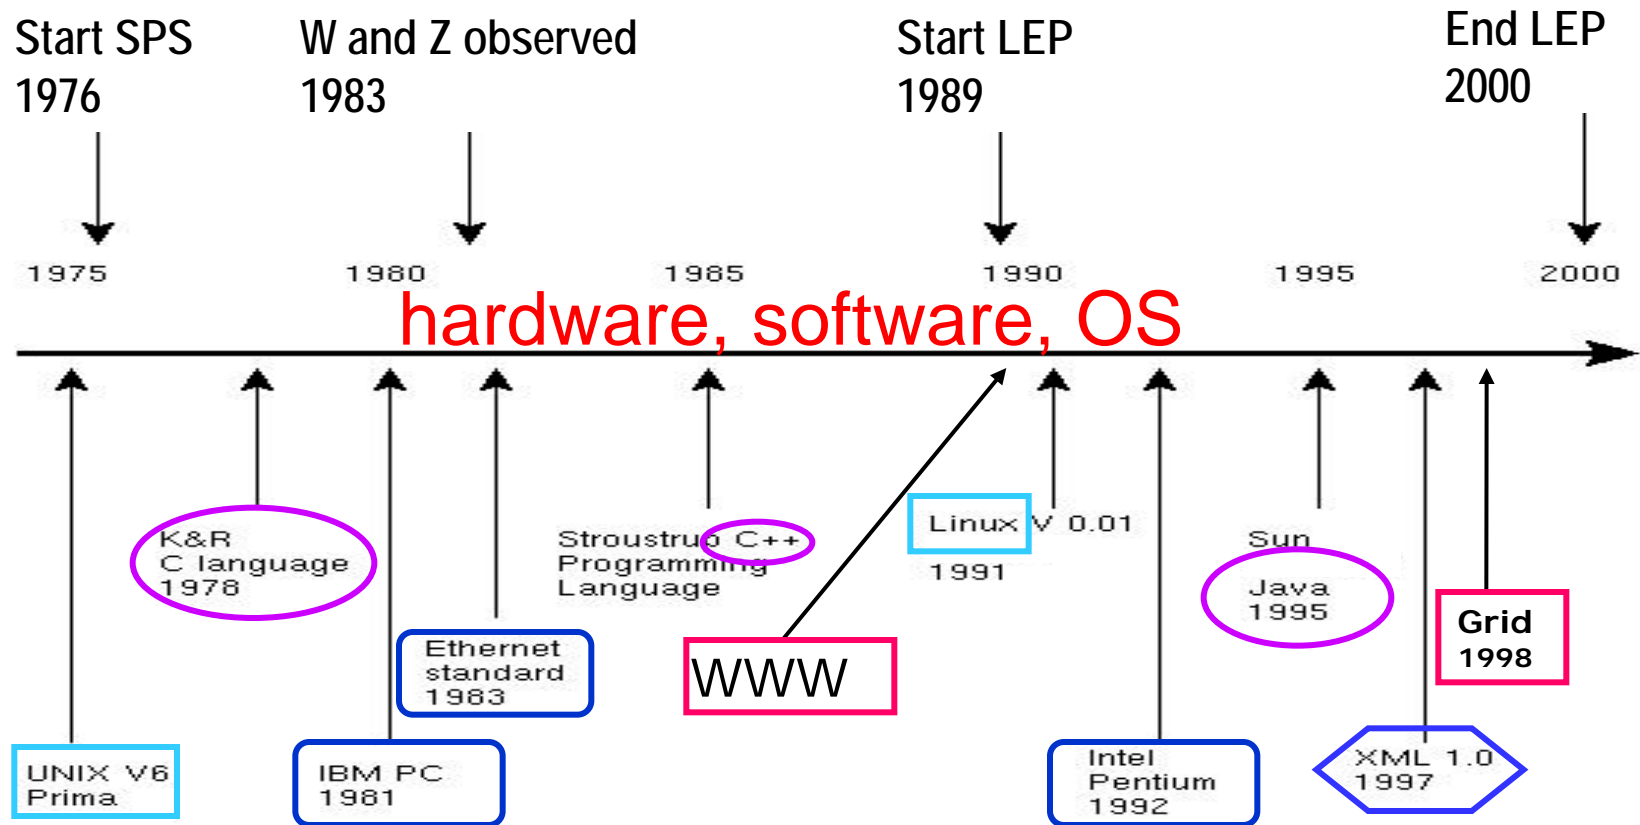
Start SPS
1976

W and Z observed
1983

Start LEP
1989

End LEP
2000

1975 1980 1985 1990 1995 2000

hardware, software, OS

K&R
C language
1978

Stroustrup C++
Programming
Language

Linux V 0.01
1991

Sun
Java
1995

Grid
1998

Ethernet
standard
1983

WWW

UNIX V6
Prima

IBM PC
1981

Intel
Pentium
1992

XML 1.0
1997